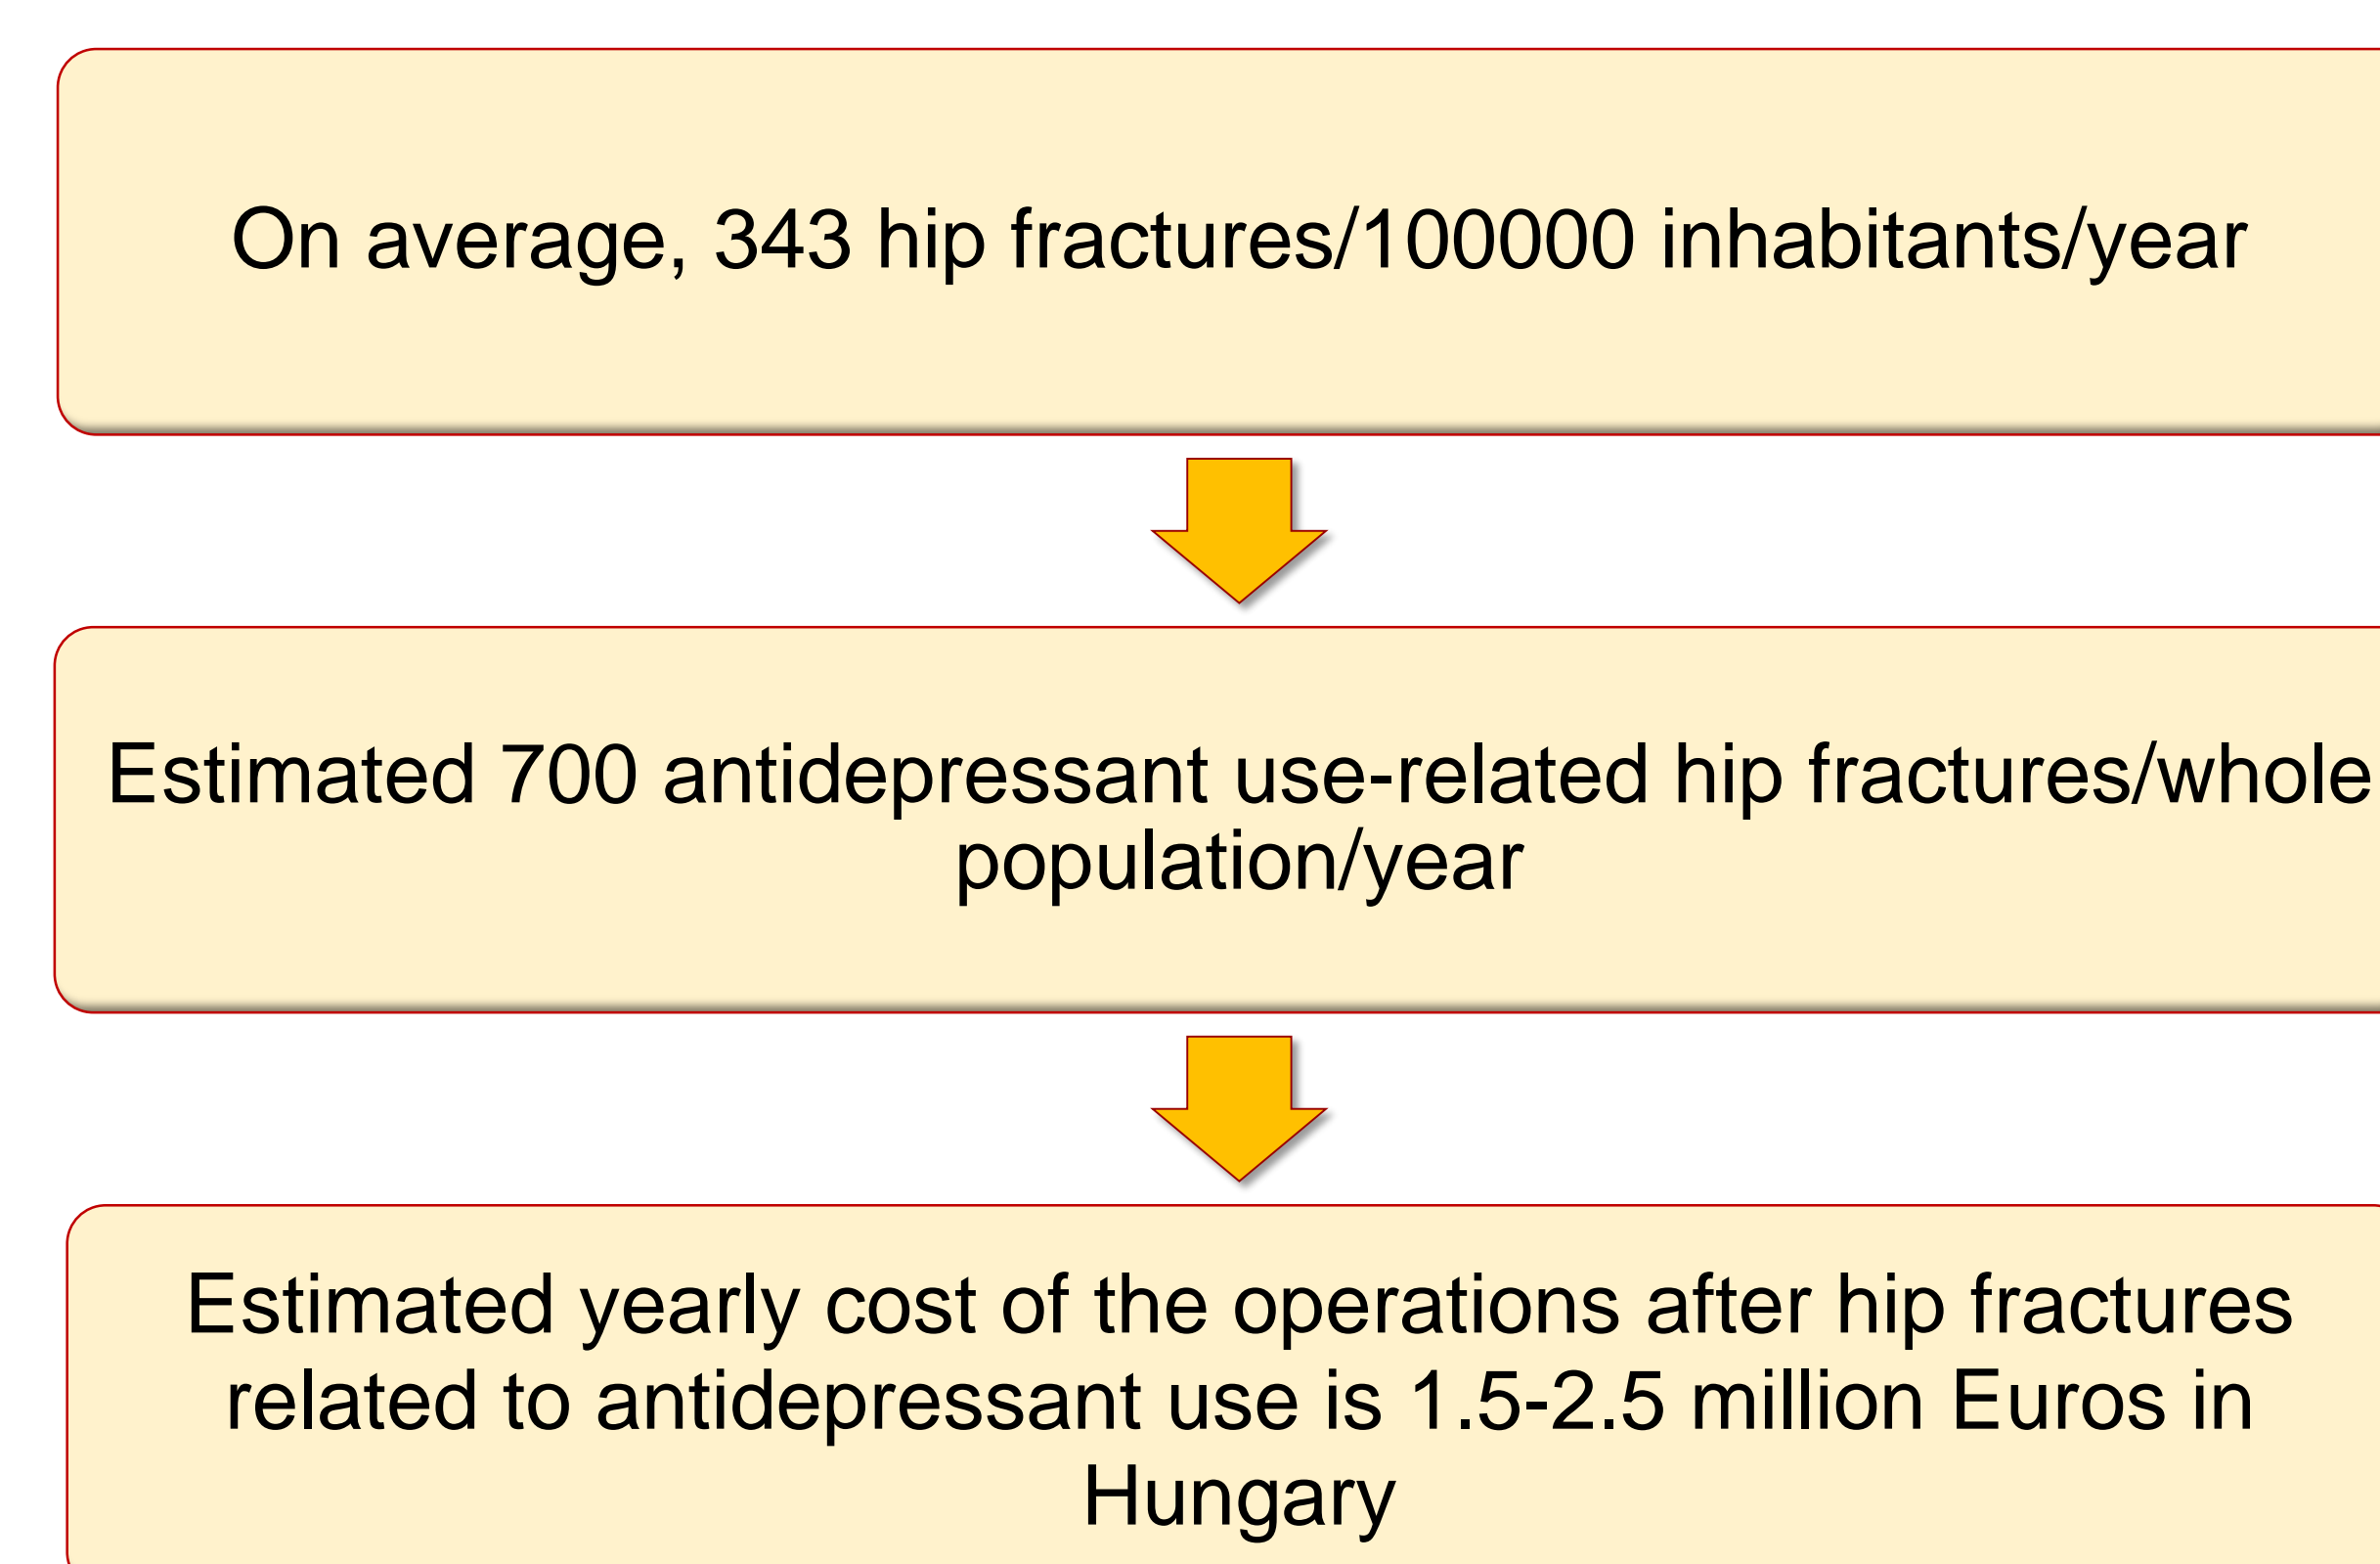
On average, 343 hip fractures/100000 inhabitants/year

Estimated 700 antidepressant use-related hip fractures/whole population/year

Estimated yearly cost of the operations after hip fractures related to antidepressant use is 1.5-2.5 million Euros in Hungary